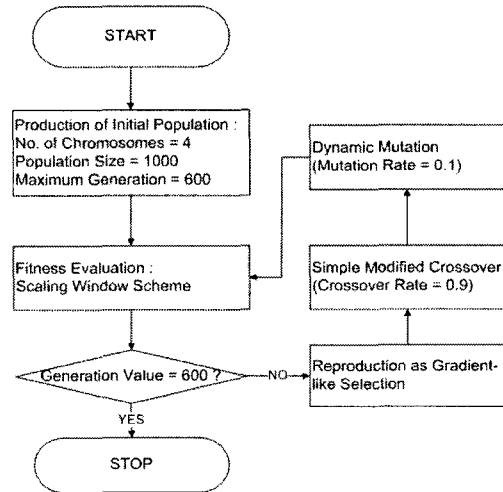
START

Production of Initial Population :
No. of Chromosomes = 4
Population Size = 1000
Maximum Generation = 600

Fitness Evaluation :
Scaling Window Scheme

Generation Value = 600 ?

NO

YES

STOP

Reproduction as Gradient-like Selection

Simple Modified Crossover
(Crossover Rate = 0.9)

Dynamic Mutation
(Mutation Rate = 0.1)